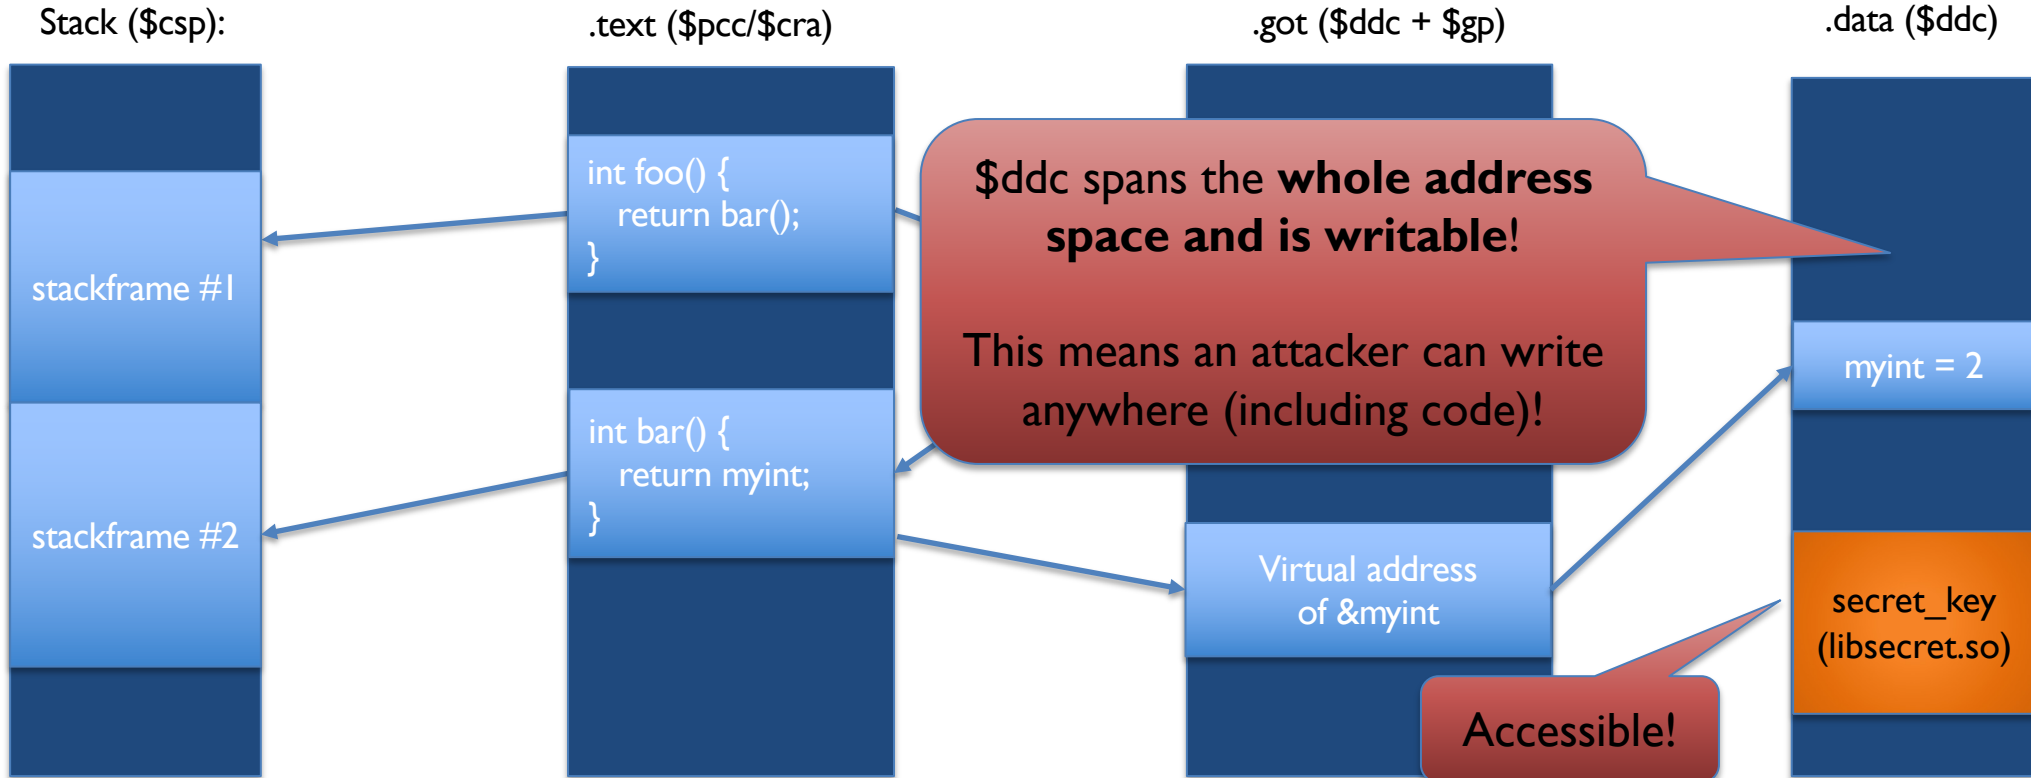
Stack (\$csp):

.text (\$pcc/\$cra)

.got (\$ddc + \$gp)

.data (\$ddc)

stackframe #1

stackframe #2

int foo() {
return bar();
}

int bar() {
return myint;
}

\$ddc spans the **whole address space and is writable**!

This means an attacker can write anywhere (including code)!

Virtual address of &myint

myint = 2

secret_key (libsecret.so)

Accessible!